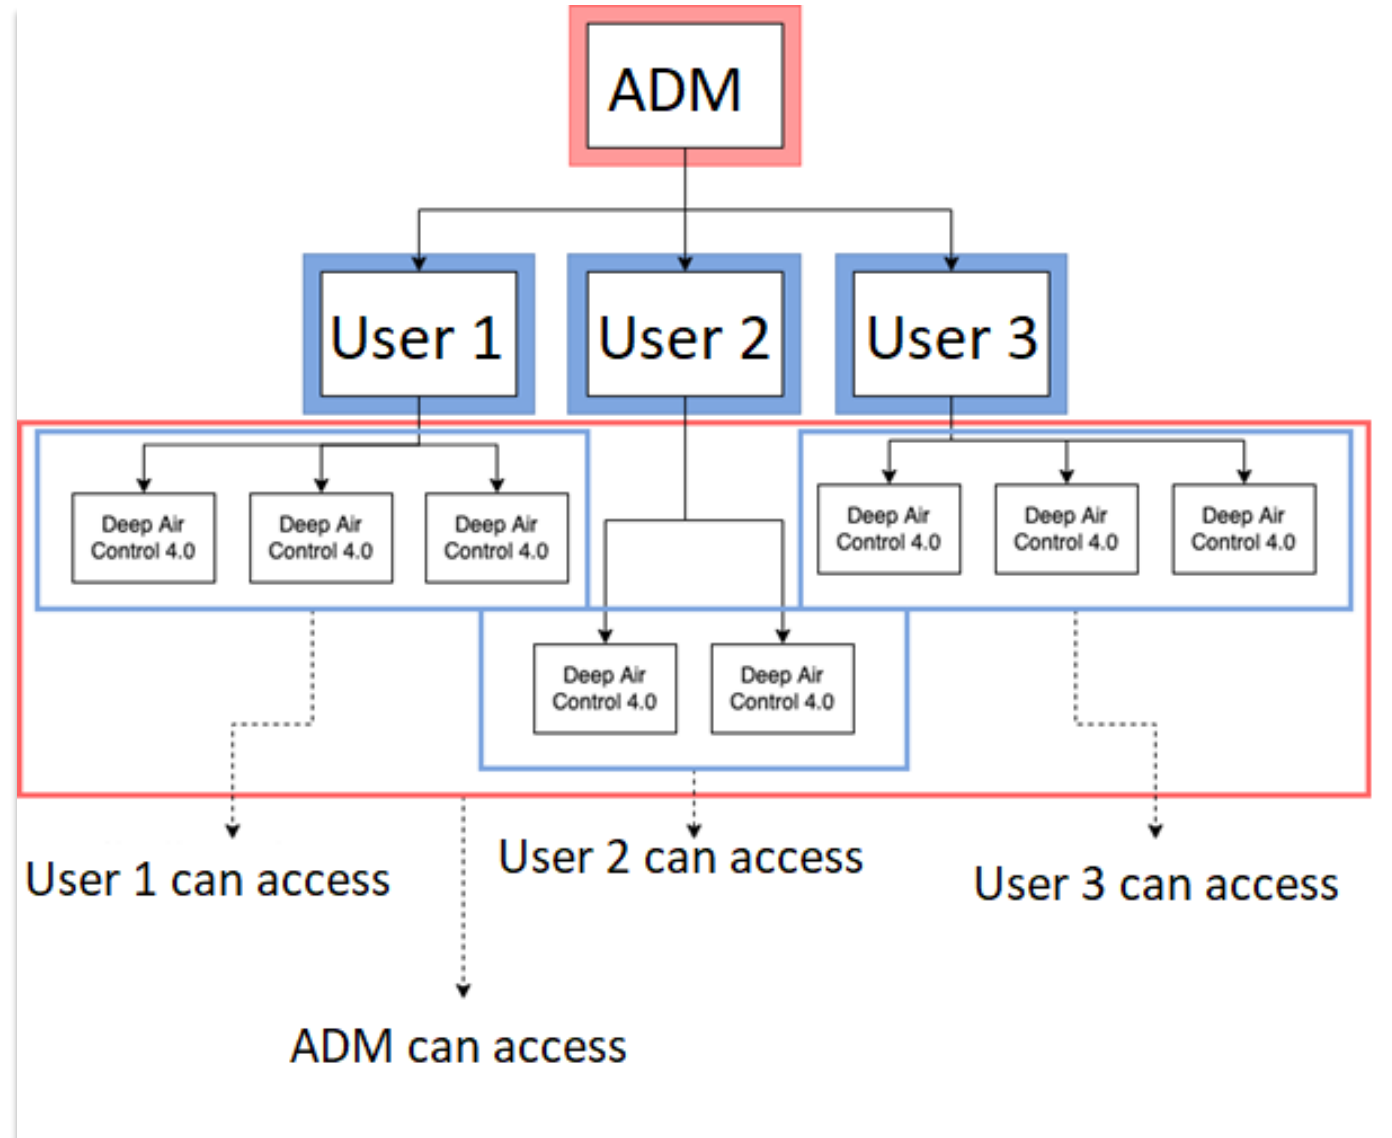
ADM

User 1

User 2

User 3

Deep Air Control 4.0

Deep Air Control 4.0

Deep Air Control 4.0

Deep Air Control 4.0

Deep Air Control 4.0

Deep Air Control 4.0

Deep Air Control 4.0

Deep Air Control 4.0

User 1 can access

User 2 can access

User 3 can access

ADM can access